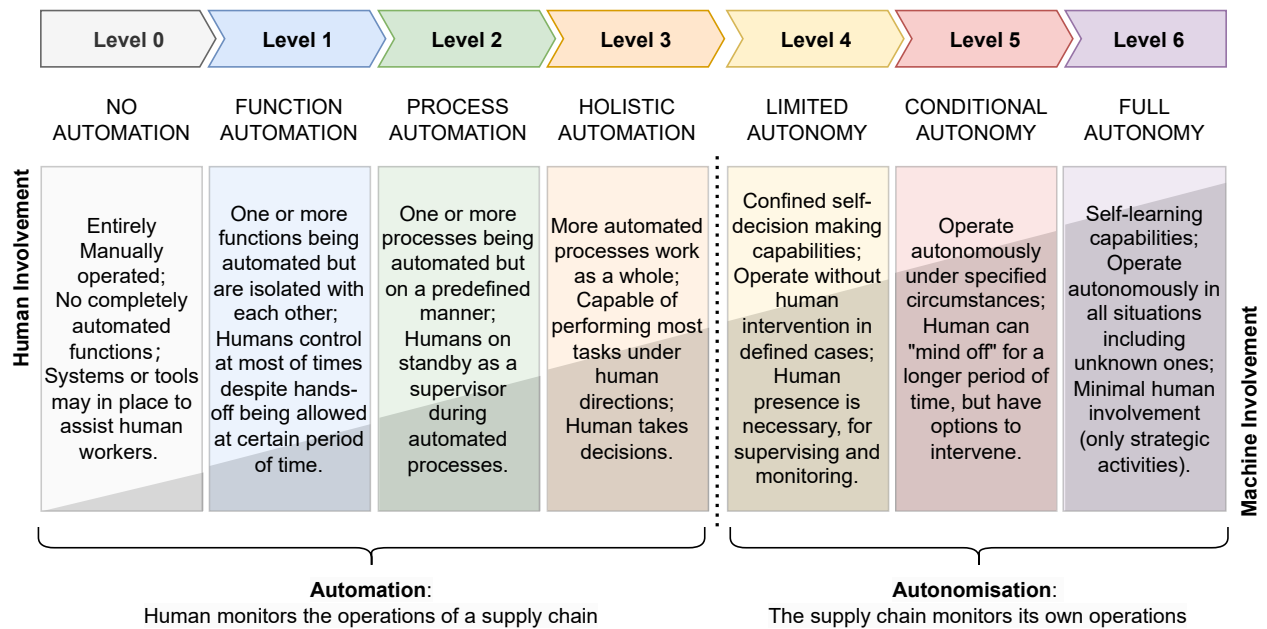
Level 0

Level 1

Level 2

Level 3

Level 4

Level 5

Level 6

NO AUTOMATION

FUNCTION AUTOMATION

PROCESS AUTOMATION

HOLISTIC AUTOMATION

LIMITED AUTONOMY

CONDITIONAL AUTONOMY

FULL AUTONOMY

Human Involvement

Entirely Manually operated; No completely automated functions; Systems or tools may in place to assist human workers.

One or more functions being automated but are isolated with each other; Humans control at most of times despite hands-off being allowed at certain period of time.

One or more processes being automated but on a predefined manner; Humans on standby as a supervisor during automated processes.

More automated processes work as a whole; Capable of performing most tasks under human directions; Human takes decisions.

Confined self-decision making capabilities; Operate without human intervention in defined cases; Human presence is necessary, for supervising and monitoring.

Operate autonomously under specified circumstances; Human can "mind off" for a longer period of time, but have options to intervene.

Self-learning capabilities; Operate autonomously in all situations including unknown ones; Minimal human involvement (only strategic activities).

Machine Involvement

**Automation**: Human monitors the operations of a supply chain

**Autonomisation**: The supply chain monitors its own operations